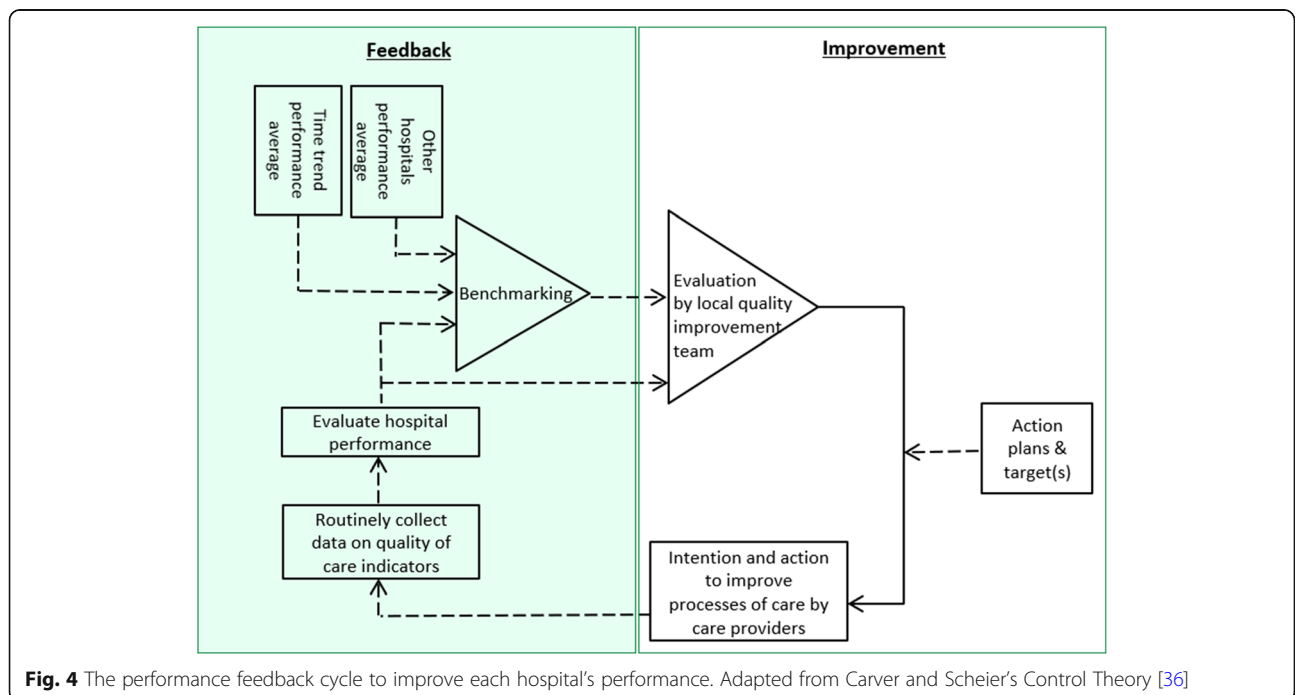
Feedback

Improvement

Time trend performance average

Other hospitals performance average

Benchmarking

Evaluation by local quality improvement team

Evaluate hospital performance

Action plans & target(s)

Routinely collect data on quality of care indicators

Intention and action to improve processes of care by care providers

**Fig. 4** The performance feedback cycle to improve each hospital's performance. Adapted from Carver and Scheier's Control Theory [36]